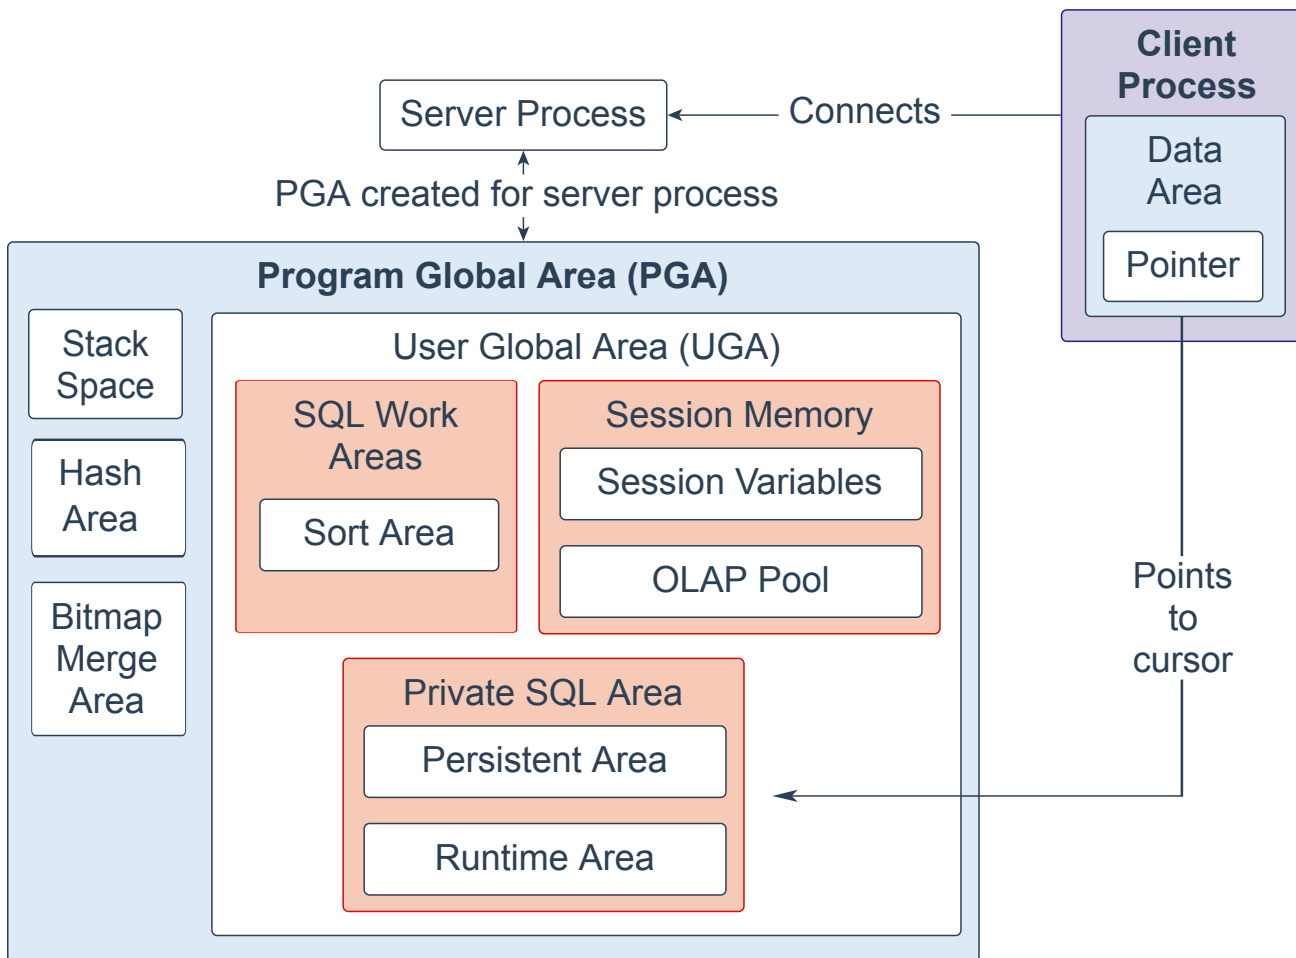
Client Process

Data Area

Pointer

Server Process

Connects

PGA created for server process

Program Global Area (PGA)

Stack Space

Hash Area

Bitmap Merge Area

User Global Area (UGA)

SQL Work Areas

Sort Area

Session Memory

Session Variables

OLAP Pool

Private SQL Area

Persistent Area

Runtime Area

Points to cursor